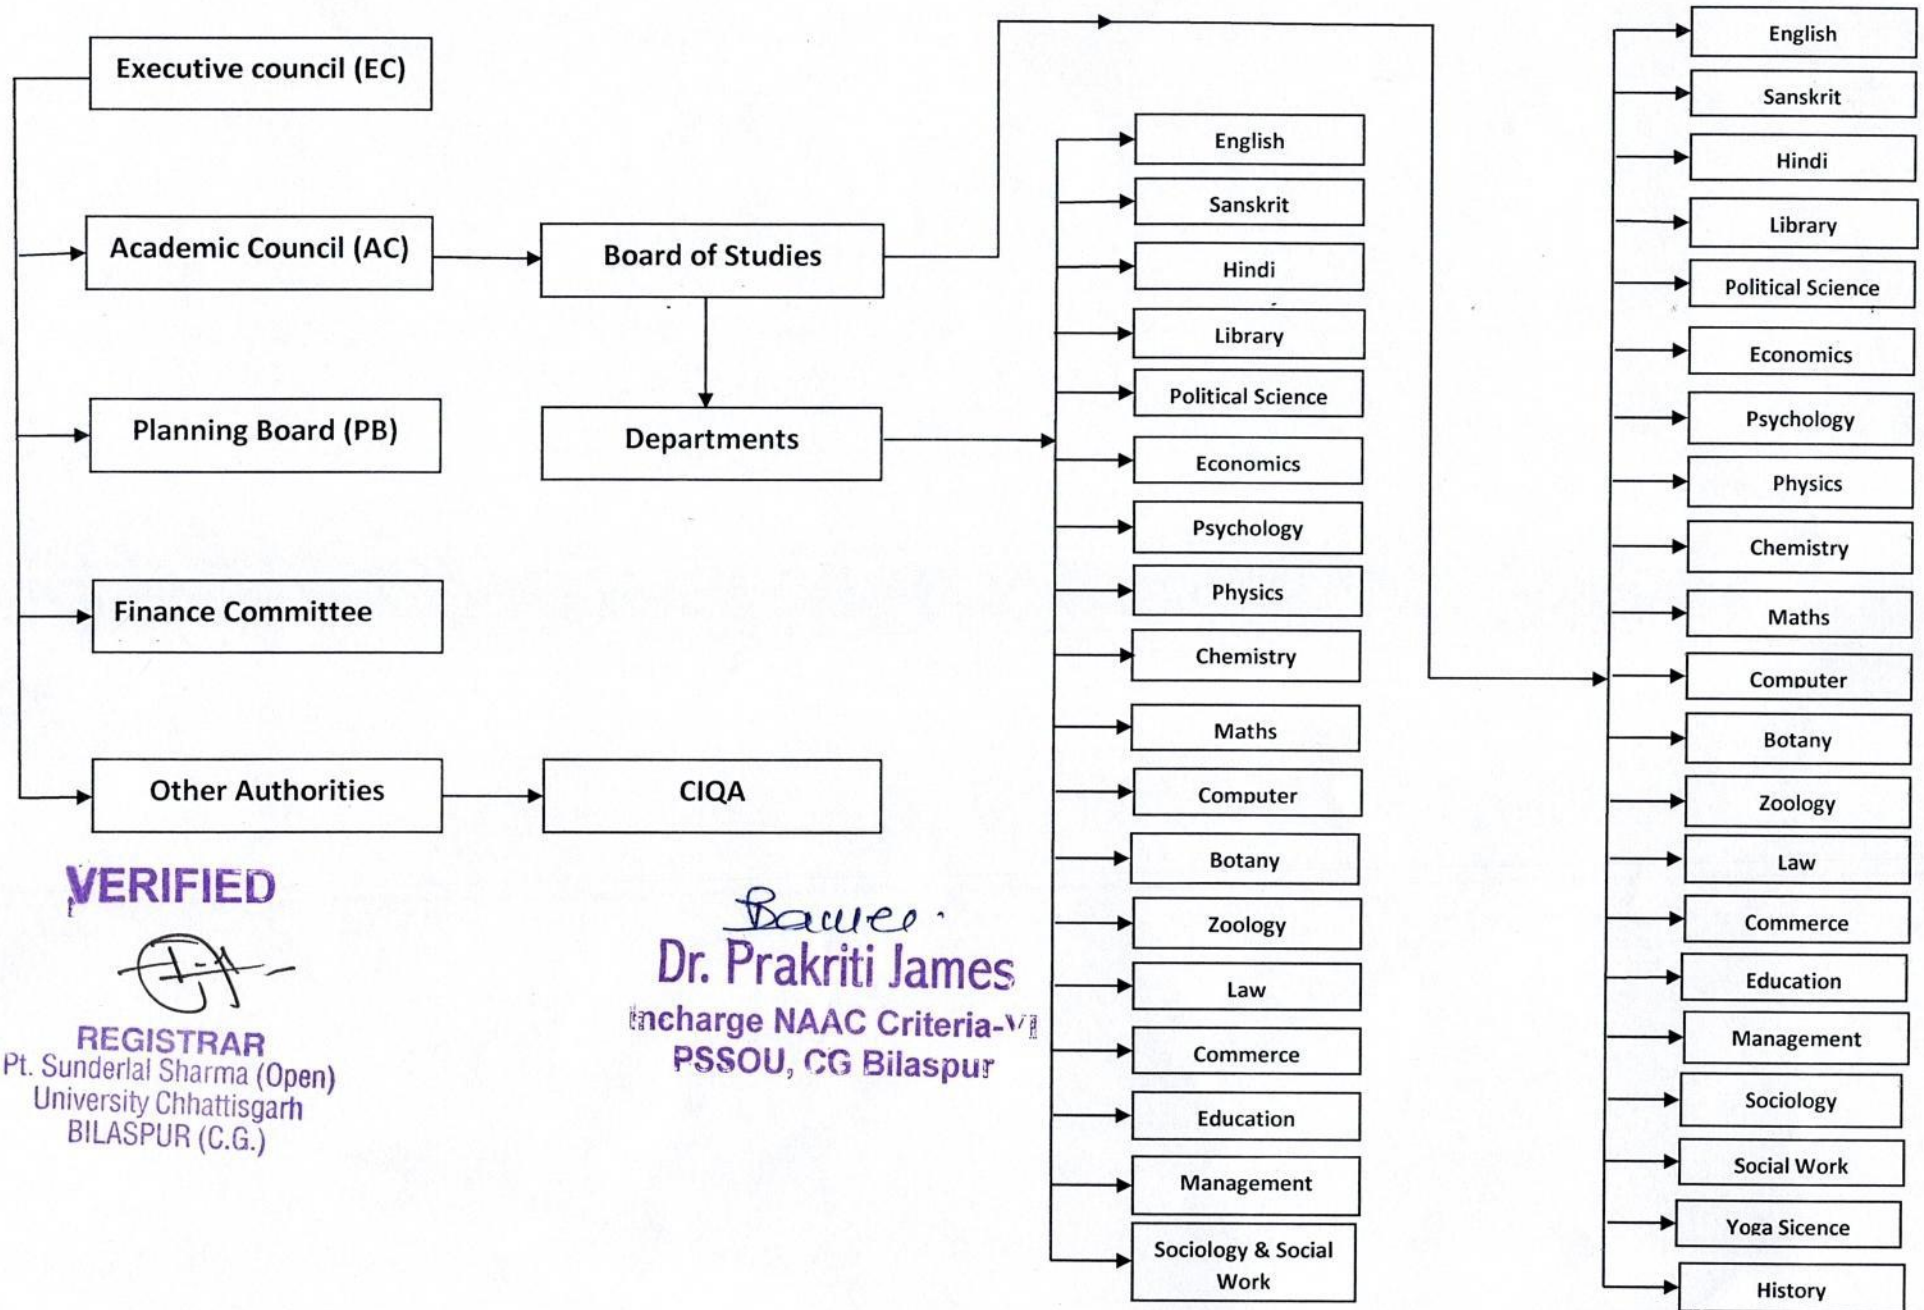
Executive council (EC)

Academic Council (AC)

Board of Studies

Departments

Planning Board (PB)

Finance Committee

Other Authorities

CIQA

English
Sanskrit
Hindi
Library
Political Science
Economics
Psychology
Physics
Chemistry
Maths
Computer
Botany
Zoology
Law
Commerce
Education
Management
Sociology & Social Work

English
Sanskrit
Hindi
Library
Political Science
Economics
Psychology
Physics
Chemistry
Maths
Computer
Botany
Zoology
Law
Commerce
Education
Management
Sociology
Social Work
Yoga Sicence
History

VERIFIED
REGISTRAR
Pt. Sunderlal Sharma (Open) University Chhattisgarh
BILASPUR (C.G.)

Dr. Prakriti James
Incharge NAAC Criteria-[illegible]
PSSOU, CG Bilaspur